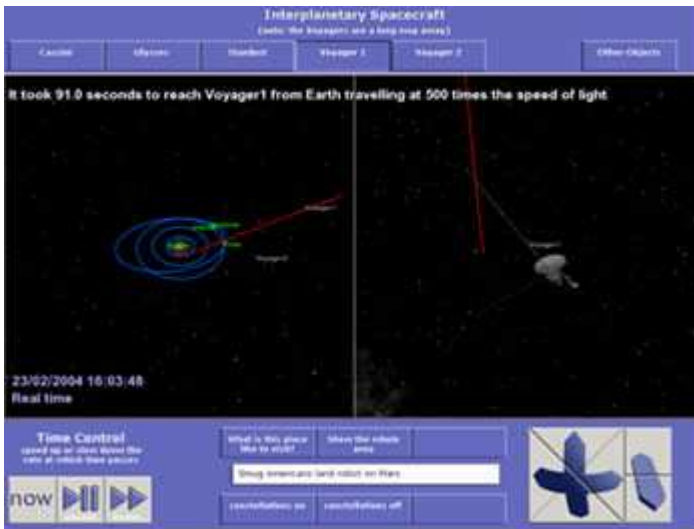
Interplanetary Spacecraft

(note: the Voyagers are a long way away)

Cassini

Ulysses

Stardust

Voyager 1

Voyager 2

Other Objects

It took 91.0 seconds to reach Voyager1 from Earth travelling at 500 times the speed of light

Voyager 1

Voyager 2

Voyager 1

23/02/2004 16:03:48

Real time

Time Control

speed up or slow down the rate at which time passes

now

What is this place like to visit?

Show the whole area

Smug americans land robot on Mars

constellations on

constellations off